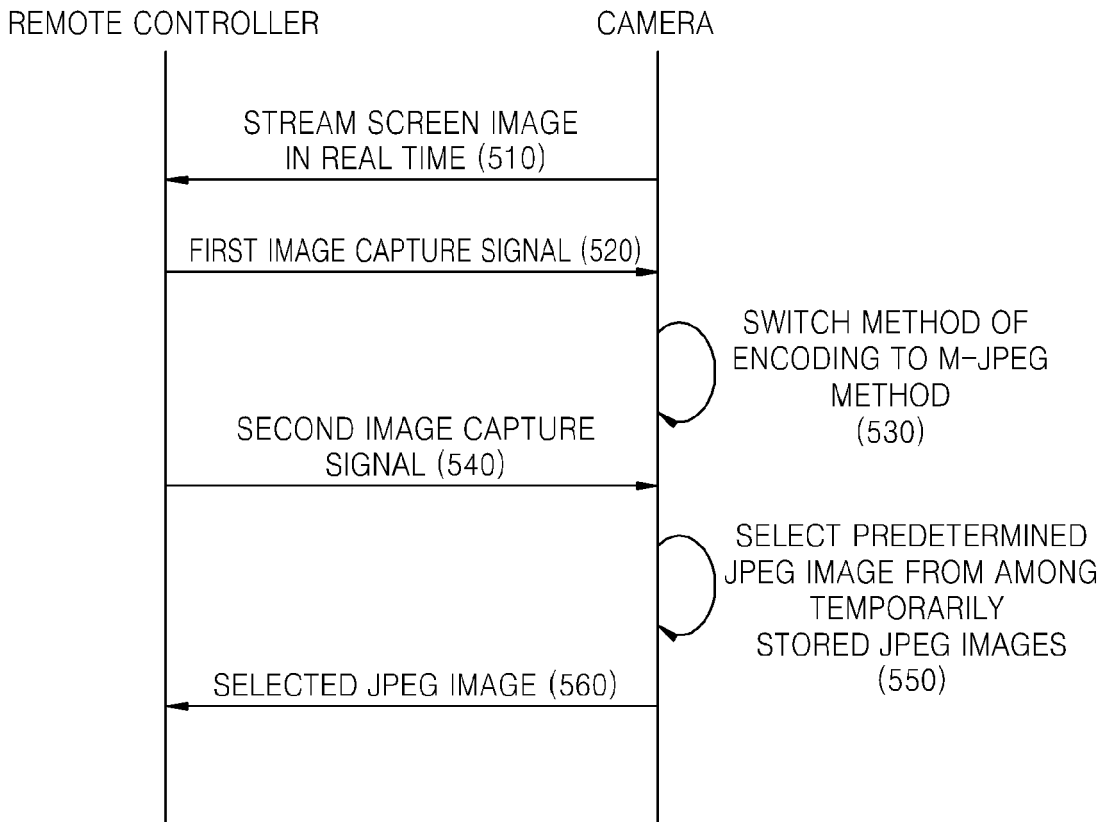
REMOTE CONTROLLER

CAMERA

STREAM SCREEN IMAGE IN REAL TIME (510)

FIRST IMAGE CAPTURE SIGNAL (520)

SWITCH METHOD OF ENCODING TO M-JPEG METHOD (530)

SECOND IMAGE CAPTURE SIGNAL (540)

SELECT PREDETERMINED JPEG IMAGE FROM AMONG TEMPORARILY STORED JPEG IMAGES (550)

SELECTED JPEG IMAGE (560)